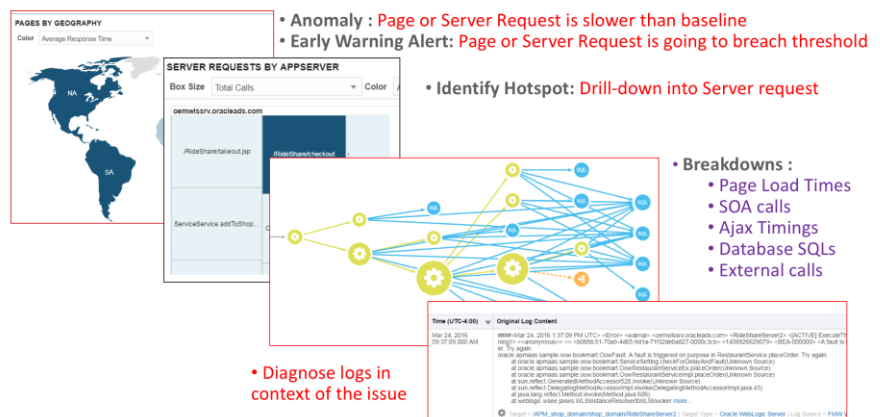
PAGES BY GEOGRAPHY

Color Average Response Time

NA

SA

• Anomaly : Page or Server Request is slower than baseline
• Early Warning Alert: Page or Server Request is going to breach threshold

SERVER REQUESTS BY APPSERVER

Box Size Total Calls Color

oemwlssrv.oracleads.com

/RideShare/takeout.jsp

/RideShare/checkout

ServiceService.addToShop...

• Identify Hotspot: Drill-down into Server request

SQL

SQL

SQL

SQL

SQL

SQL

• Breakdowns :
• Page Load Times
• SOA calls
• Ajax Timings
• Database SQLs
• External calls

Time (UTC-4:00)

Original Log Content

Mar 24, 2016 09:37:09.000 AM

####<Mar 24, 2016 1:37:09 PM UTC> <Error> <walmai> <oemwlssrv.oracleads.com> <RideShareServer2> <[ACTIVE] ExecuteTh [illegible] <<anonymous>> <> <b06fdc51-70a9-4d65-9d1a-71f32de0a627-0000c3cb> <1458826629079> <BEA-000000> <A fault is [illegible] er. Try again.
oracle.apmaas.sample.oow.bookmart.OowFault: A fault is triggered on purpose in RestaurantService.placeOrder. Try again.
at oracle.apmaas.sample.oow.bookmart.ServiceSetting.checkForDelayAndFault(Unknown Source)
at oracle.apmaas.sample.oow.bookmart.OowRestaurantServiceEx.placeOrder(Unknown Source)
at oracle.apmaas.sample.oow.bookmart.OowRestaurantServiceImpl.placeOrder(Unknown Source)
at sun.reflect.GeneratedMethodAccessor526.invoke(Unknown Source)
at sun.reflect.DelegatingMethodAccessorImpl.invoke(DelegatingMethodAccessorImpl.java:43)
at java.lang.reflect.Method.invoke(Method.java:606)
at weblogic.wsee.jaxws.WLSInstanceResolver$WLSInvoker more...

Target > /APM_shop_domain/shop_domain/RideShareServer2 | Target Type > Oracle WebLogic Server | Log Source > FMW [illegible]

• Diagnose logs in context of the issue